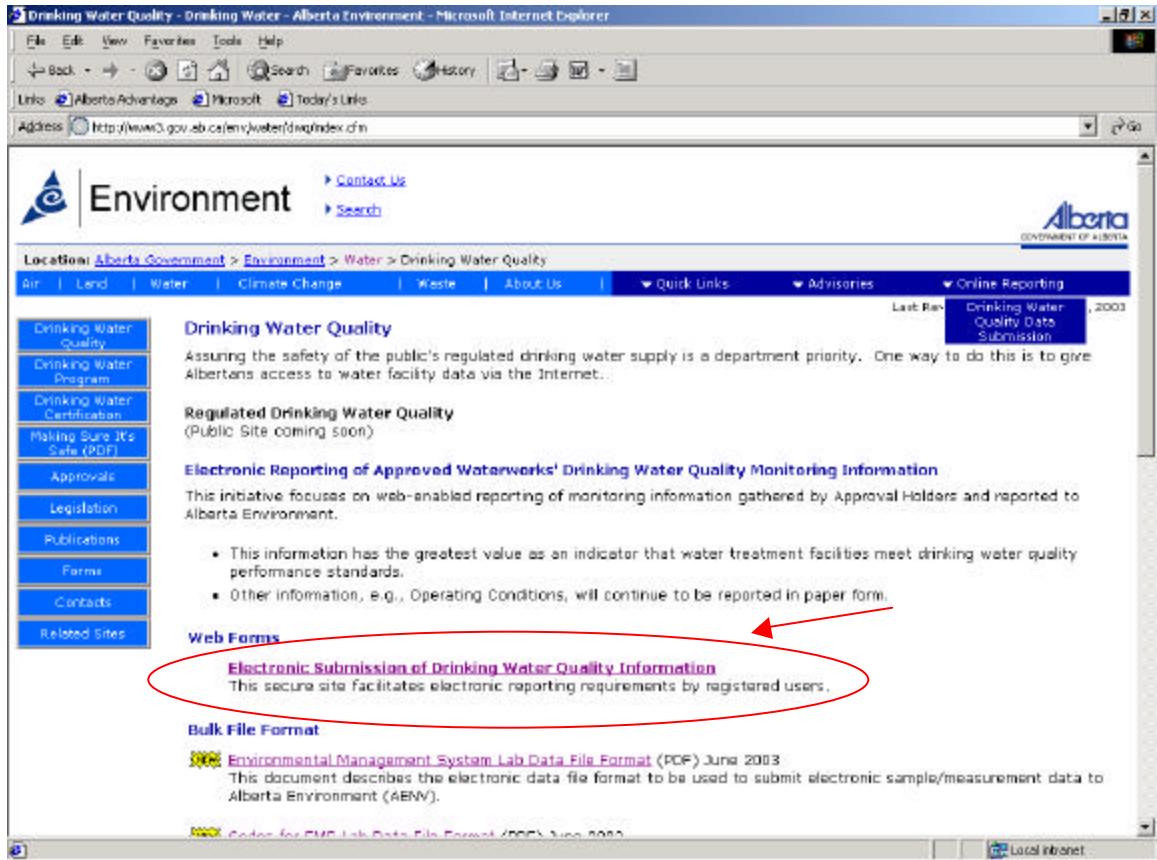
Drinking Water Quality - Drinking Water - Alberta Environment - Microsoft Internet Explorer

File Edit View Favorites Tools Help

Back Search Favorites History

Links Alberta Advantage Microsoft Today's Links

Address http://www3.gov.ab.ca/env/water/dwq/index.cfm Go

Environment

Contact Us

Search

Alberta
GOVERNMENT OF ALBERTA

Location: Alberta Government > Environment > Water > Drinking Water Quality

Air | Land | Water | Climate Change | Waste | About Us | Quick Links | Advisories | Online Reporting

Last Rev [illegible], 2003

Drinking Water Quality Data Submission

Drinking Water Quality

Drinking Water Program

Drinking Water Certification

Making Sure It's Safe (PDF)

Approvals

Legislation

Publications

Forms

Contacts

Related Sites

Drinking Water Quality

Assuring the safety of the public's regulated drinking water supply is a department priority. One way to do this is to give Albertans access to water facility data via the Internet.

Regulated Drinking Water Quality
(Public Site coming soon)

Electronic Reporting of Approved Waterworks' Drinking Water Quality Monitoring Information

This initiative focuses on web-enabled reporting of monitoring information gathered by Approval Holders and reported to Alberta Environment.

• This information has the greatest value as an indicator that water treatment facilities meet drinking water quality performance standards.
• Other information, e.g., Operating Conditions, will continue to be reported in paper form.

Web Forms

Electronic Submission of Drinking Water Quality Information
This secure site facilitates electronic reporting requirements by registered users.

Bulk File Format

NEW Environmental Management System Lab Data File Format (PDF) June 2003
This document describes the electronic data file format to be used to submit electronic sample/measurement data to Alberta Environment (AENV).

NEW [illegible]

Local intranet